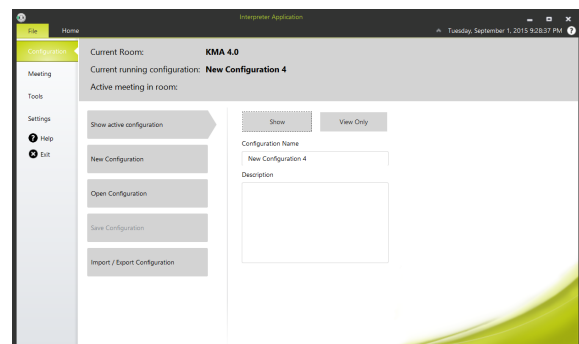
Interpreter Application

File Home

Tuesday, September 1, 2015 9:28:37 PM

Configuration
Meeting
Tools
Settings
Help
Exit

Current Room: KMA 4.0
Current running configuration: New Configuration 4
Active meeting in room:

Show active configuration
New Configuration
Open Configuration
Save Configuration
Import / Export Configuration

Show
View Only

Configuration Name
New Configuration 4

Description